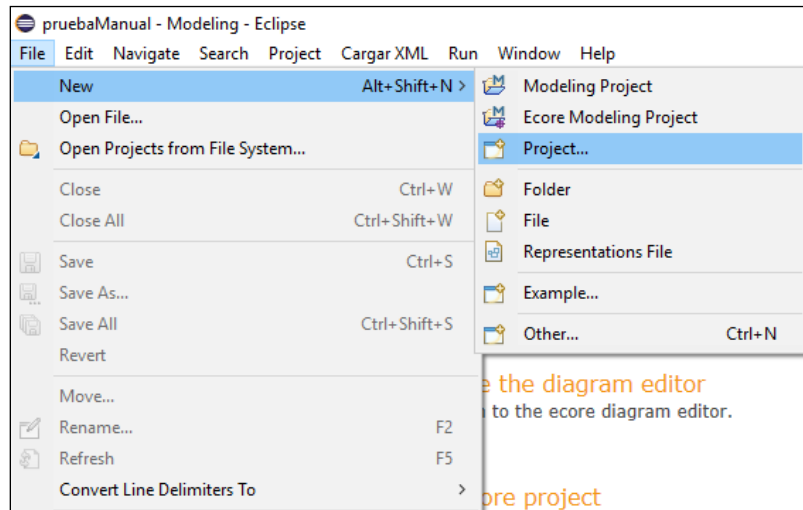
pruebaManual - Modeling - Eclipse

File Edit Navigate Search Project Cargar XML Run Window Help

New Alt+Shift+N >
Open File...
Open Projects from File System...
Close Ctrl+W
Close All Ctrl+Shift+W
Save Ctrl+S
Save As...
Save All Ctrl+Shift+S
Revert
Move...
Rename... F2
Refresh F5
Convert Line Delimiters To >

Modeling Project
Ecore Modeling Project
Project...
Folder
File
Representations File
Example...
Other... Ctrl+N

e the diagram editor
to the ecore diagram editor.

ore project